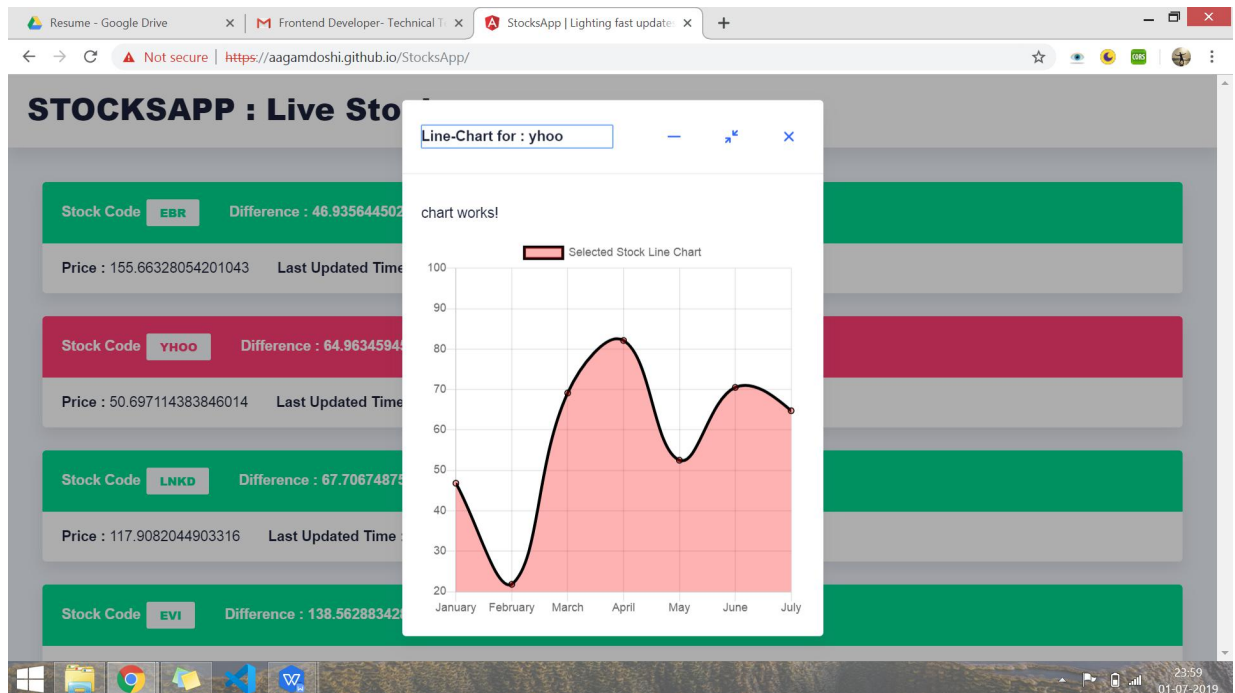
Resume - Google Drive ×
Frontend Developer- Technical T ×
StocksApp | Lighting fast update ×
+

Not secure | https://aagamdoshi.github.io/StocksApp/

STOCKSAPP : Live Sto

Stock Code EBR Difference : 46.935644502
Price : 155.66328054201043 Last Updated Time

Stock Code YHOO Difference : 64.96345945
Price : 50.697114383846014 Last Updated Time

Stock Code LNKD Difference : 67.70674875
Price : 117.9082044903316 Last Updated Time

Stock Code EVI Difference : 138.56288342

Line-Chart for : yhoo

chart works!

Selected Stock Line Chart

100
90
80
70
60
50
40
30
20

January February March April May June July

23:59
01-07-2019